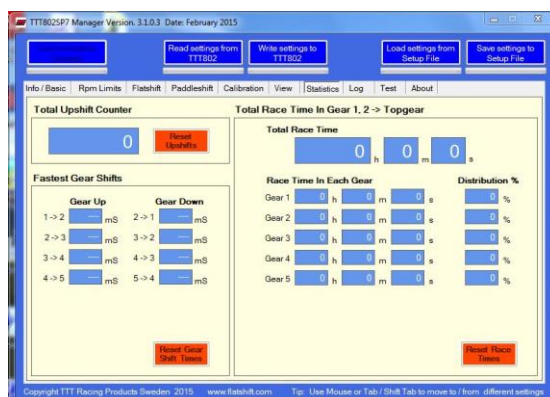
TTT802SP7 Manager Version. 3.1.0.3 Date: February 2015

Read settings from TTT802

Write settings to TTT802

Load settings from Setup File

Save settings to Setup File

Info / Basic | Rpm Limits | Flatshift | Paddleshift | Calibration | View | Statistics | Log | Test | About

Total Upshift Counter

0

Reset Upshifts

Fastest Gear Shifts

Gear Up

1 -> 2 mS
2 -> 3 mS
3 -> 4 mS
4 -> 5 mS

Gear Down

2 -> 1 mS
3 -> 2 mS
4 -> 3 mS
5 -> 4 mS

Reset Gear Shift Times

Total Race Time In Gear 1, 2 -> Topgear

Total Race Time

0 h 0 m 0 s

Race Time In Each Gear

Distribution %

| | | | | | | | |
|---|---|---|---|---|---|---|---|
| Gear 1 | 0 | h | 0 | m | 0 | s | 0 % |
| Gear 2 | 0 | h | 0 | m | 0 | s | 0 % |
| Gear 3 | 0 | h | 0 | m | 0 | s | 0 % |
| Gear 4 | 0 | h | 0 | m | 0 | s | 0 % |
| Gear 5 | 0 | h | 0 | m | 0 | s | 0 % |

Reset Race Times

Copyright TTT Racing Products Sweden 2015 www.flatshift.com Tip: Use Mouse or Tab / Shift Tab to move to / from different settings